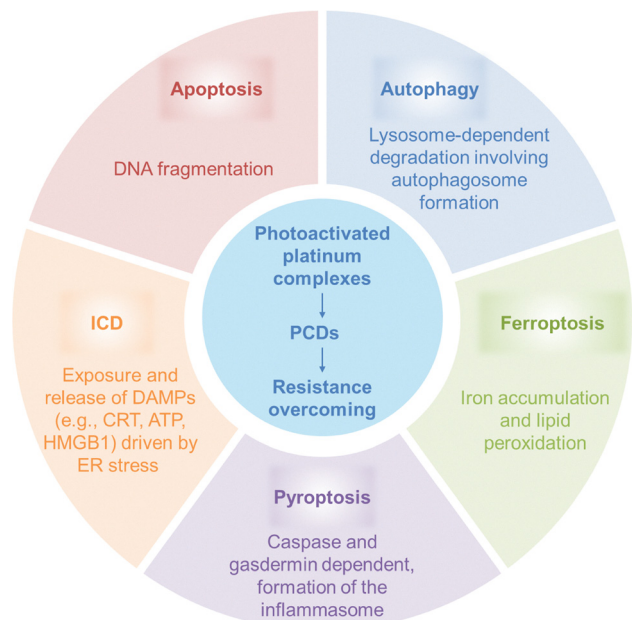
Apoptosis

DNA fragmentation

Autophagy

Lysosome-dependent degradation involving autophagosome formation

ICD

Exposure and release of DAMPs (e.g., CRT, ATP, HMGB1) driven by ER stress

Photoactivated platinum complexes

PCDs

Resistance overcoming

Ferroptosis

Iron accumulation and lipid peroxidation

Pyroptosis

Caspase and gasdermin dependent, formation of the inflammasome